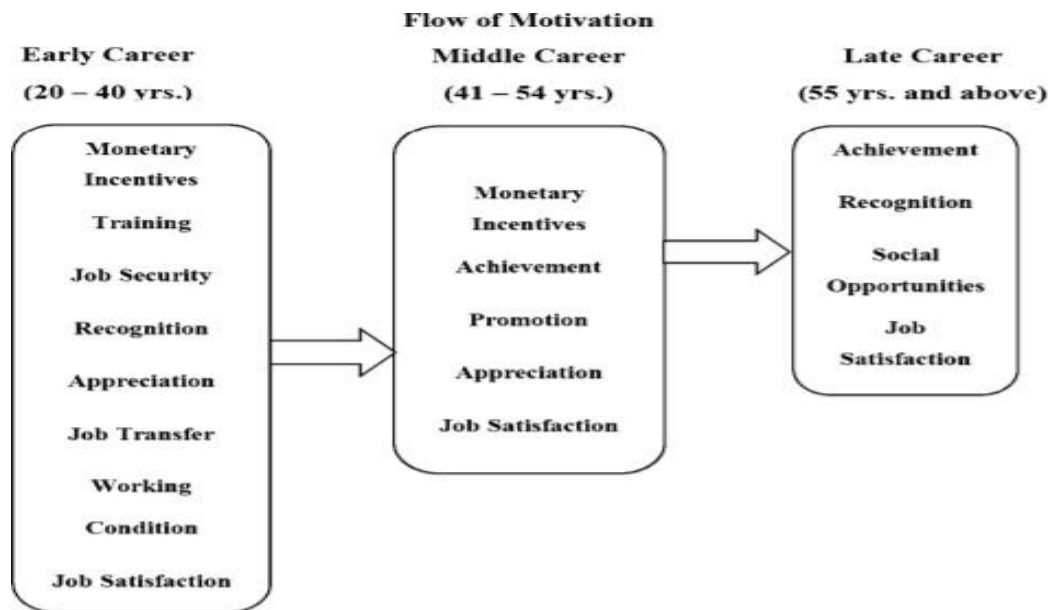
Flow of Motivation

Early Career
(20 – 40 yrs.)

Monetary Incentives
Training
Job Security
Recognition
Appreciation
Job Transfer
Working Condition
Job Satisfaction

Middle Career
(41 – 54 yrs.)

Monetary Incentives
Achievement
Promotion
Appreciation
Job Satisfaction

Late Career
(55 yrs. and above)

Achievement
Recognition
Social Opportunities
Job Satisfaction